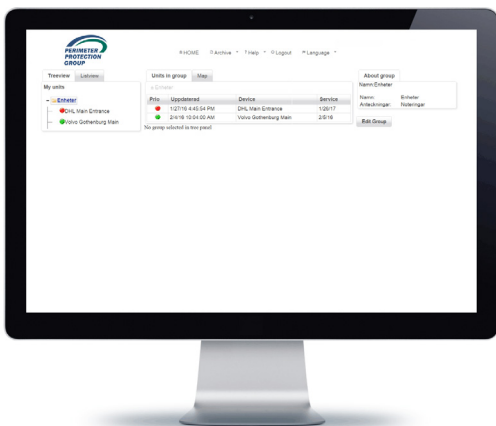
PERIMETER PROTECTION GROUP

HOME Archive Help Logout Language

Treeview Listview

My units

Enheter

DHL Main Entrance

Volvo Gothenburg Main

Units in group Map

Enheter

| Prio | Uppdaterad | Device | Service |
|---|---|---|---|
| | 1/27/16 4:45:54 PM | DHL Main Entrance | 1/26/17 |
| | 2/4/16 10:04:00 AM | Volvo Gothenburg Main | 2/5/16 |

No group selected in tree panel

About group

Namn:Enheter

Namn: Enheter
Anteckningar: Noteringar

Edit Group